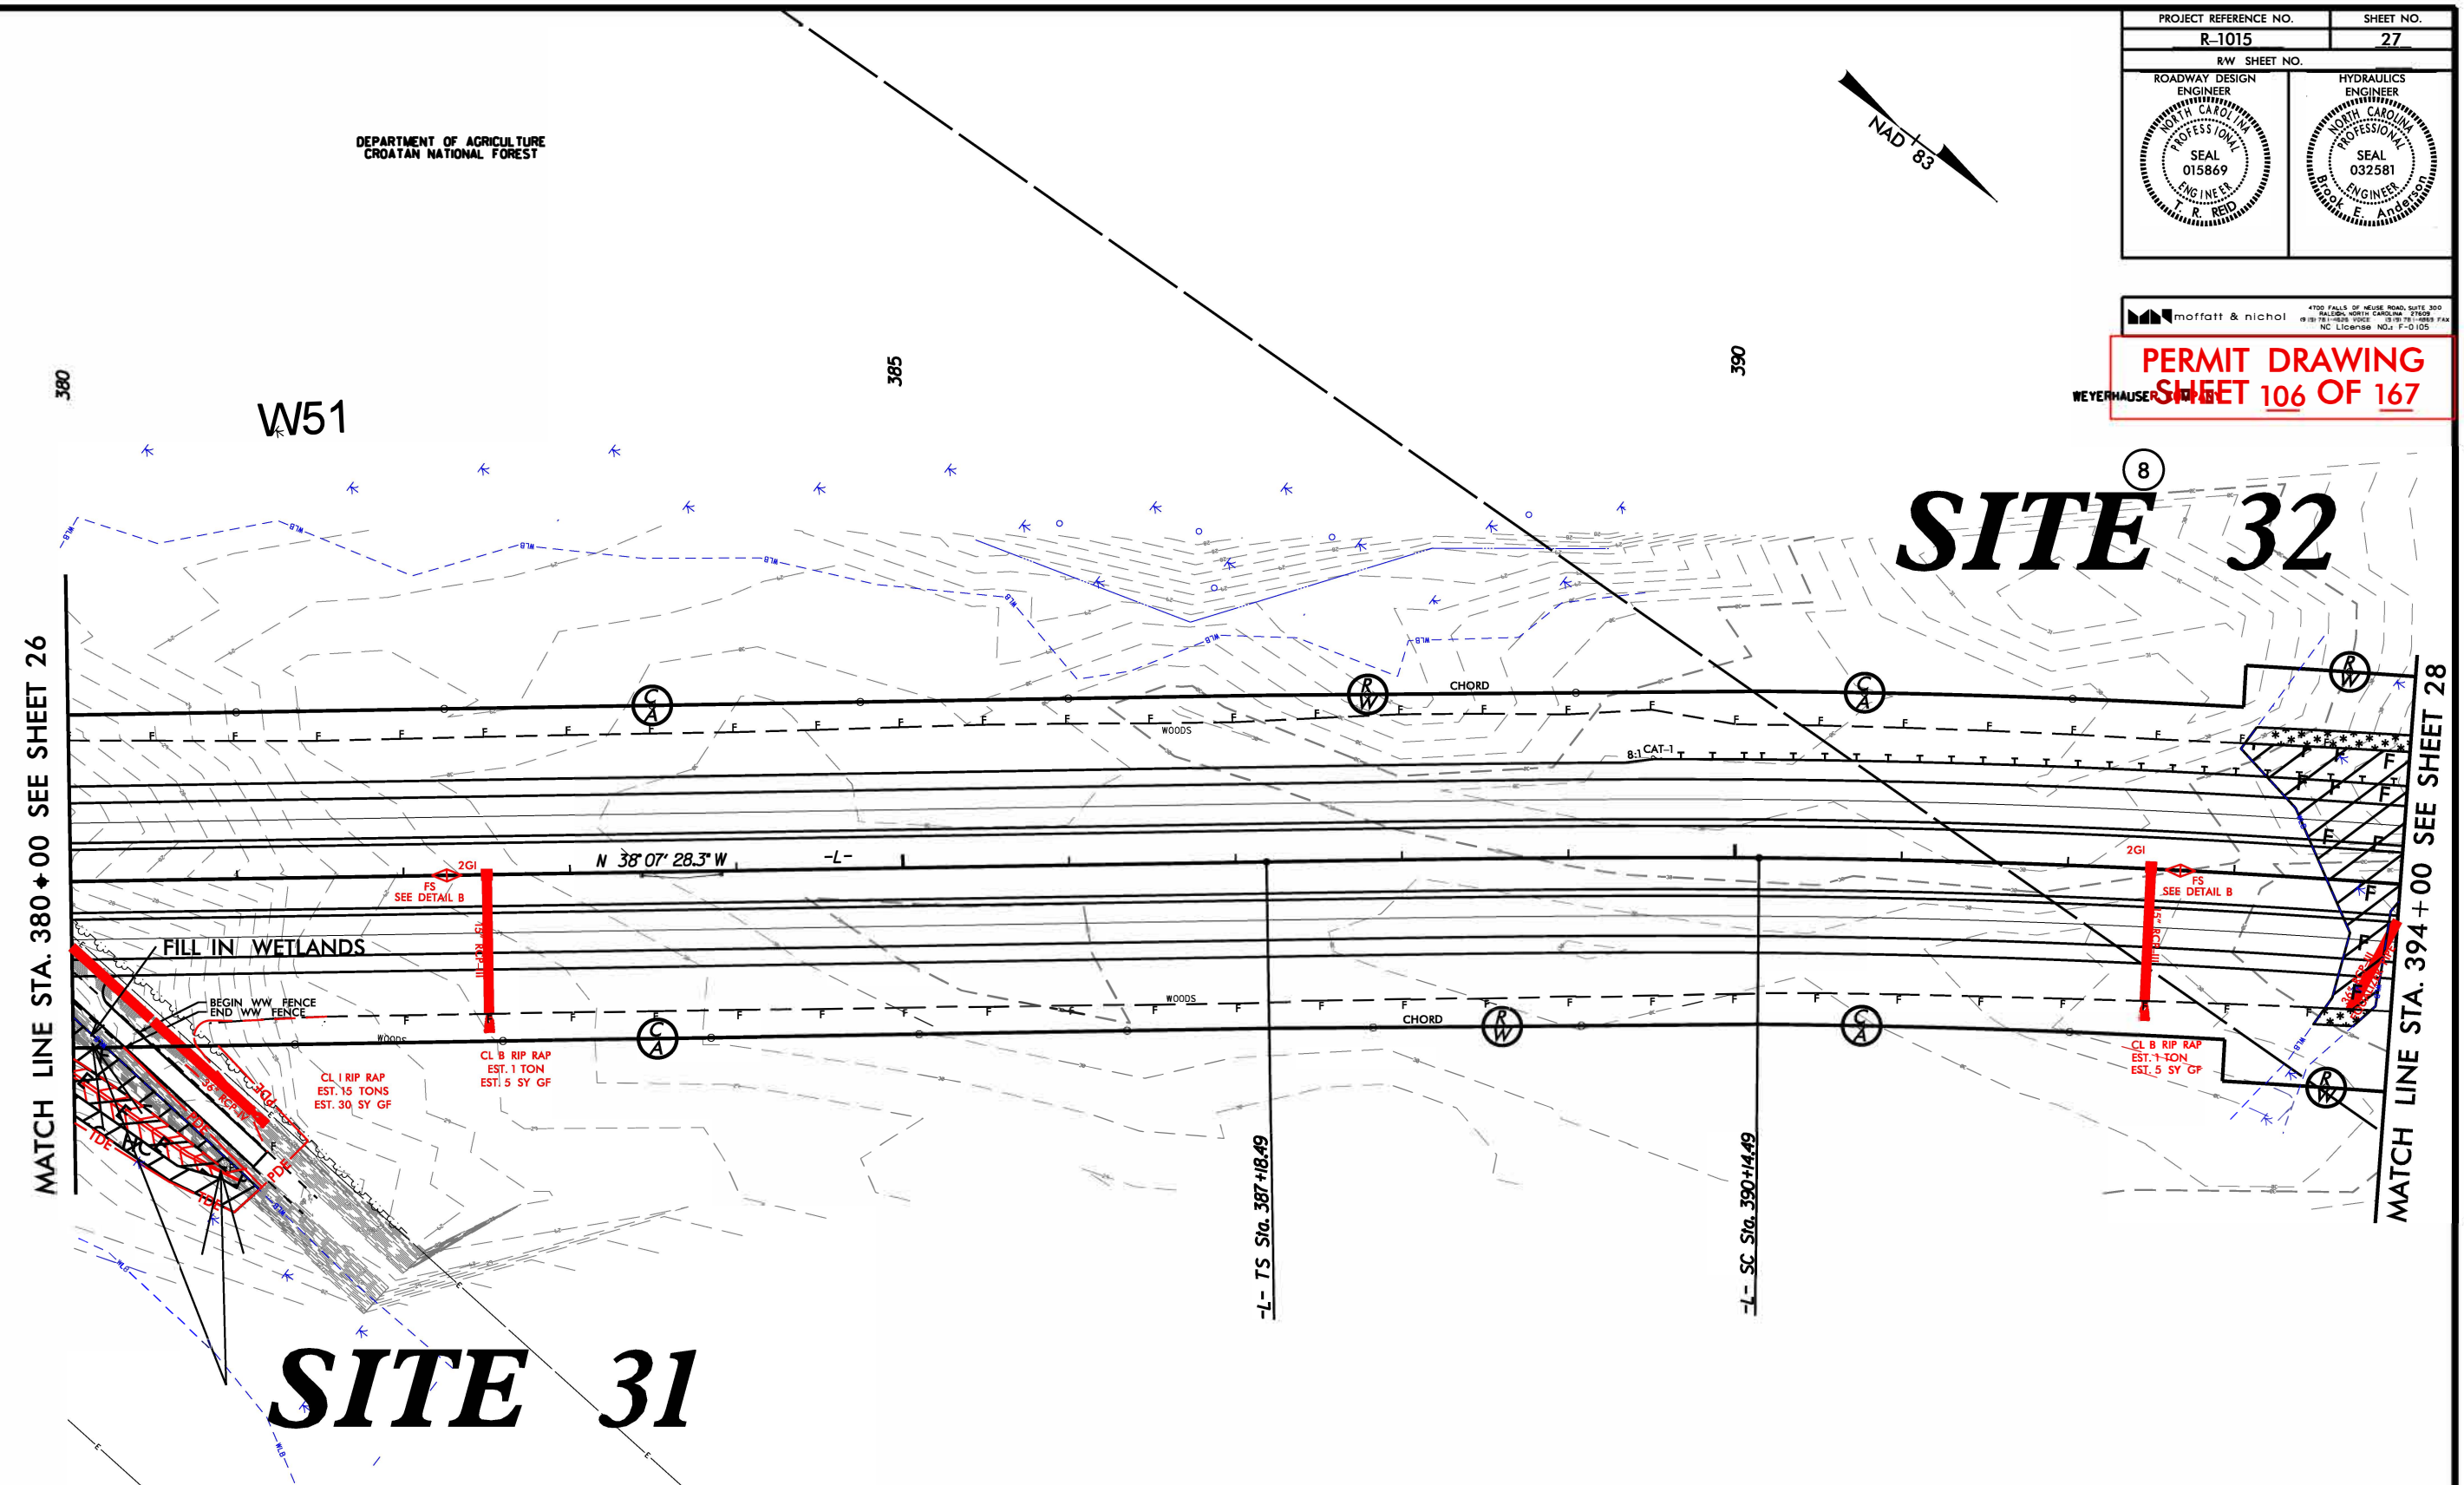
| PROJECT REFERENCE NO. | SHEET NO. |
|---|---|
| R-1015 | 27 |
| R/W SHEET NO. | |
| ROADWAY DESIGN ENGINEER | HYDRAULICS ENGINEER |

NORTH CAROLINA PROFESSIONAL SEAL 015869 ENGINEER T. R. REID

NORTH CAROLINA PROFESSIONAL SEAL 032581 ENGINEER Brook E. Anderson

moffatt & nichol
4700 FALLS OF NEUSE ROAD, SUITE 300 RALEIGH, NORTH CAROLINA 27609 (919) 781-4626 VOICE (919) 781-4869 FAX NC License NO.: F-0105

PERMIT DRAWING
SHEET 106 OF 167

NAD 83

DEPARTMENT OF AGRICULTURE
CROATAN NATIONAL FOREST

WEYERHAUSER

380

385

390

W51

SITE 32

8

CHORD

WOODS

8:1 CAT-1

N 38° 07' 28.3" W

-L-

2GI
FS
SEE DETAIL B

2GI
FS
SEE DETAIL B

FILL IN WETLANDS

BEGIN WW FENCE
END WW FENCE

WOODS

CL I RIP RAP
EST. 15 TONS
EST. 30 SY GF

CL B RIP RAP
EST. 1 TON
EST. 5 SY GF

CL B RIP RAP
EST. 1 TON
EST. 5 SY GF

CHORD

-L- TS Sta. 387+18.49

-L- SC Sta. 390+14.49

MATCH LINE STA. 380+00 SEE SHEET 26

MATCH LINE STA. 394+00 SEE SHEET 28

SITE 31